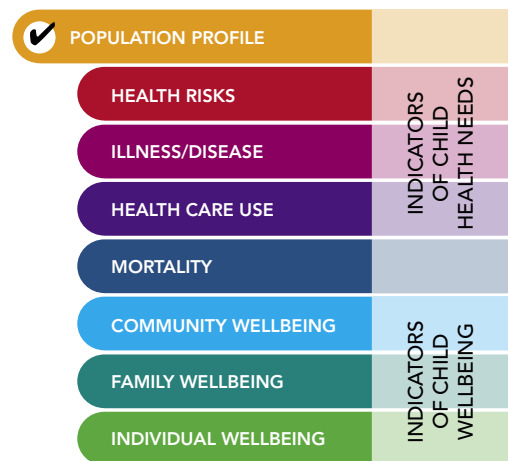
POPULATION PROFILE

HEALTH RISKS

ILLNESS/DISEASE

HEALTH CARE USE

MORTALITY

COMMUNITY WELLBEING

FAMILY WELLBEING

INDIVIDUAL WELLBEING

INDICATORS OF CHILD HEALTH NEEDS

INDICATORS OF CHILD WELLBEING